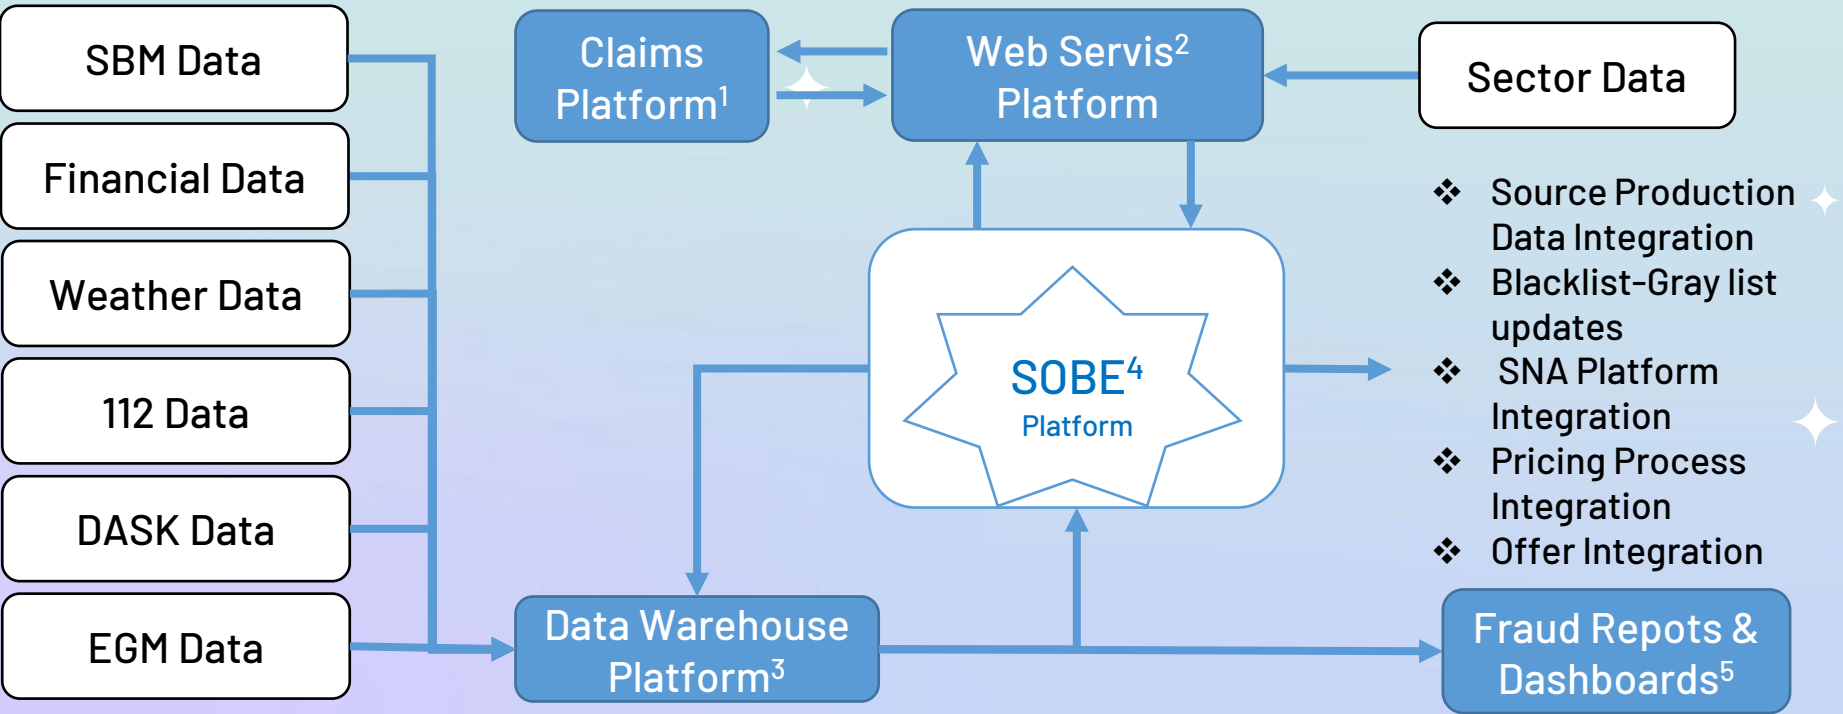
SBM Data

Financial Data

Weather Data

112 Data

DASK Data

EGM Data

Claims Platform$^1$

Web Servis$^2$ Platform

Sector Data

❖ Source Production Data Integration
❖ Blacklist-Gray list updates
❖ SNA Platform Integration
❖ Pricing Process Integration
❖ Offer Integration

SOBE$^4$ Platform

Data Warehouse Platform$^3$

Fraud Repots & Dashboards$^5$